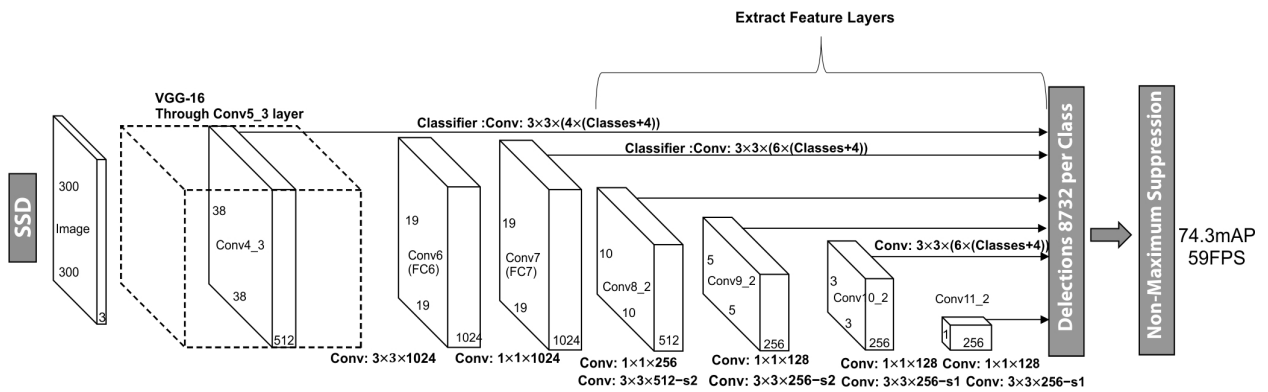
Extract Feature Layers

SSD

300
Image
300
3

VGG-16
Through Conv5_3 layer

Classifier :Conv: 3×3×(4×(Classes+4))

38
Conv4_3
38
512

Classifier :Conv: 3×3×(6×(Classes+4))

19
Conv6
(FC6)
19
1024

19
Conv7
(FC7)
19
1024

10
Conv8_2
10
512

5
Conv9_2
5
256

Conv: 3×3×(6×(Classes+4))

3
Conv10_2
3
256

Conv11_2
1
256

Delections 8732 per Class

Non-Maximum Suppression

74.3mAP
59FPS

Conv: 3×3×1024
Conv: 1×1×1024
Conv: 1×1×256
Conv: 3×3×512−s2
Conv: 1×1×128
Conv: 3×3×256−s2
Conv: 1×1×128
Conv: 3×3×256−s1
Conv: 1×1×128
Conv: 3×3×256−s1